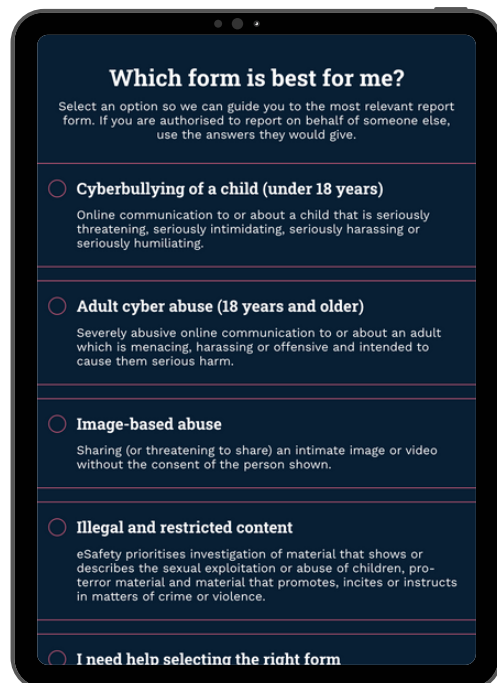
Which form is best for me?

Select an option so we can guide you to the most relevant report form. If you are authorised to report on behalf of someone else, use the answers they would give.

Cyberbullying of a child (under 18 years)

Online communication to or about a child that is seriously threatening, seriously intimidating, seriously harassing or seriously humiliating.

Adult cyber abuse (18 years and older)

Severely abusive online communication to or about an adult which is menacing, harassing or offensive and intended to cause them serious harm.

Image-based abuse

Sharing (or threatening to share) an intimate image or video without the consent of the person shown.

Illegal and restricted content

eSafety prioritises investigation of material that shows or describes the sexual exploitation or abuse of children, pro-terror material and material that promotes, incites or instructs in matters of crime or violence.

I need help selecting the right form